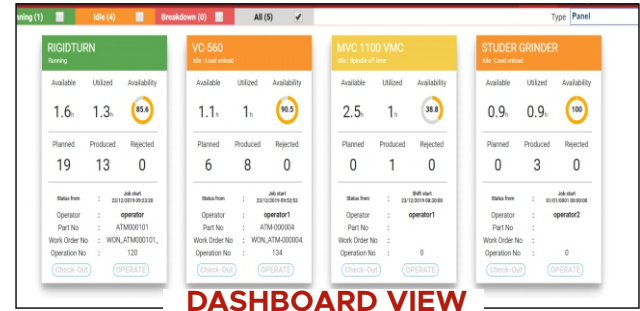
nning (1) | Idle (4) | Breakdown (0) | All (5) ✓ | Type Panel

RIGIDTURN
Running
Available 1.6h Utilized 1.3h Availability 85.6
Planned 19 Produced 13 Rejected 0
Status from : Job start 23/12/2019 09:23:20
Operator : operator
Part No : ATM000101
Work Order No : WON_ATM000101_
Operation No : 120
Check-Out OPERATE

VC-560
Idle : Load unload
Available 1.1h Utilized 1h Availability 90.5
Planned 6 Produced 8 Rejected 0
Status from : Job start 23/12/2019 09:52:53
Operator : operator1
Part No : ATM-000004
Work Order No : WON_ATM000004_
Operation No : 134
Check-Out OPERATE

MVC 1100 VMC
Idle : Spindle off time
Available 2.5h Utilized 1h Availability 38.8
Planned 0 Produced 1 Rejected 0
Status from : Shift start 23/12/2019 08:30:00
Operator : operator1
Part No :
Work Order No :
Operation No : 0
Check-Out OPERATE

STUDER GRINDER
Idle : Load unload
Available 0.9h Utilized 0.9h Availability 100
Planned 0 Produced 3 Rejected 0
Status from : Job start 01/01/0001 00:00:00
Operator : operator2
Part No :
Work Order No :
Operation No : 0
Check-Out OPERATE

DASHBOARD VIEW